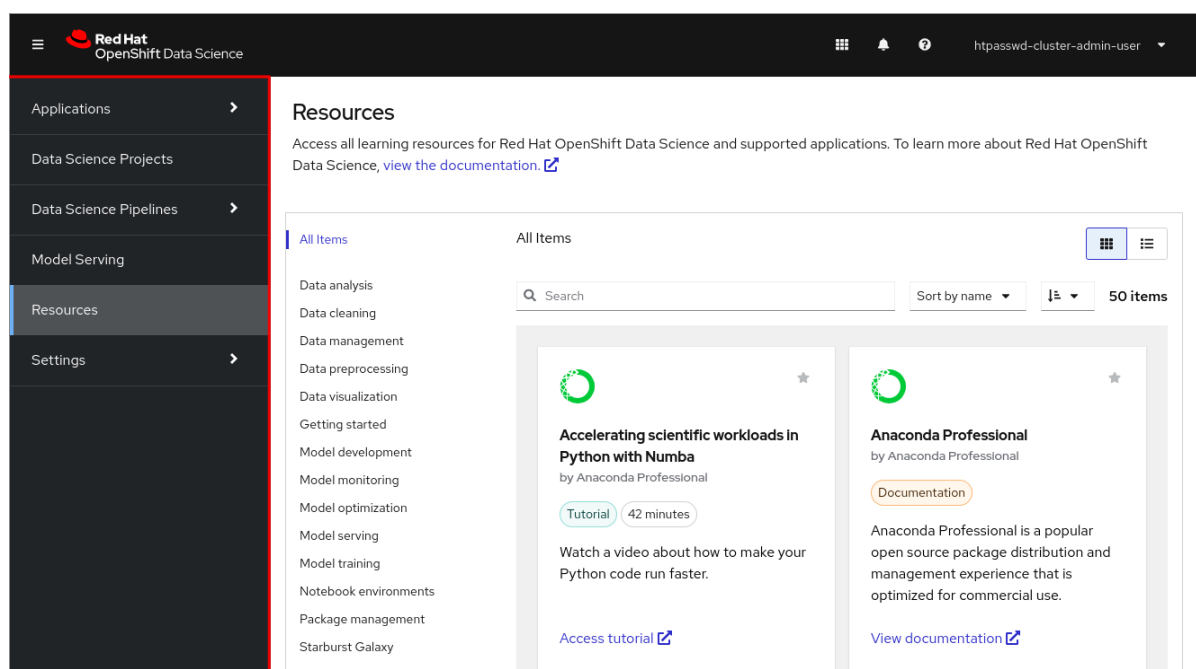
Red Hat
OpenShift Data Science

htpasswd-cluster-admin-user

Applications

Data Science Projects

Data Science Pipelines

Model Serving

Resources

Settings

Resources

Access all learning resources for Red Hat OpenShift Data Science and supported applications. To learn more about Red Hat OpenShift Data Science, view the documentation.

All Items

Data analysis
Data cleaning
Data management
Data preprocessing
Data visualization
Getting started
Model development
Model monitoring
Model optimization
Model serving
Model training
Notebook environments
Package management
Starburst Galaxy

All Items

Search

Sort by name

50 items

Accelerating scientific workloads in Python with Numba
by Anaconda Professional

Tutorial 42 minutes

Watch a video about how to make your Python code run faster.

Access tutorial

Anaconda Professional
by Anaconda Professional

Documentation

Anaconda Professional is a popular open source package distribution and management experience that is optimized for commercial use.

View documentation